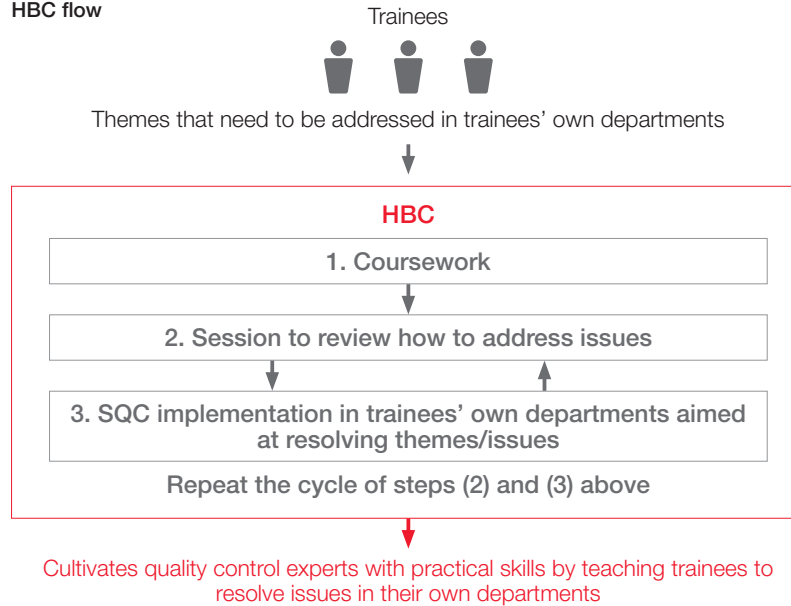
HBC flow

Trainees

Themes that need to be addressed in trainees' own departments

HBC

1. Coursework

2. Session to review how to address issues

3. SQC implementation in trainees' own departments aimed at resolving themes/issues

Repeat the cycle of steps (2) and (3) above

Cultivates quality control experts with practical skills by teaching trainees to resolve issues in their own departments